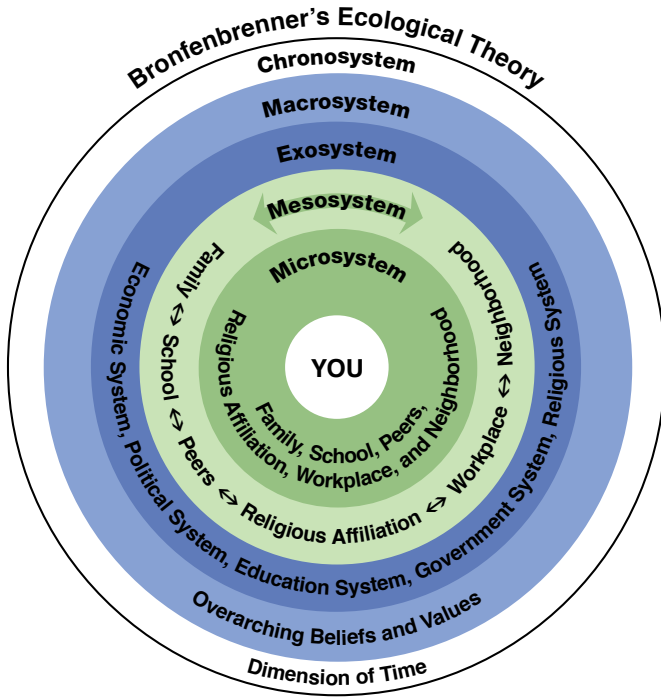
Bronfenbrenner's Ecological Theory

Chronosystem

Macrosystem

Exosystem

Mesosystem

Microsystem

YOU

Family, School, Peers, Religious Affiliation, Workplace, and Neighborhood

Family ↔ School ↔ Peers ↔ Religious Affiliation ↔ Workplace ↔ Neighborhood

Economic System, Political System, Education System, Government System, Religious System

Overarching Beliefs and Values

Dimension of Time